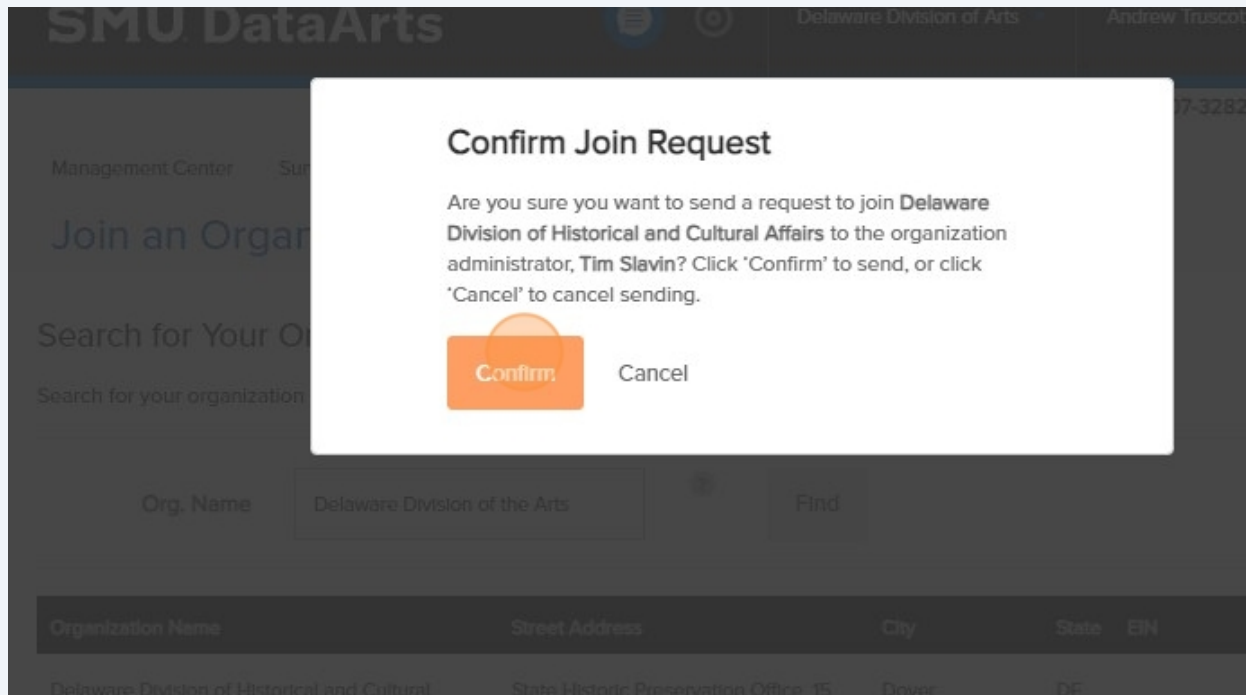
SMU DataArts

Delaware Division of Arts

Andrew Truscot

07-3282

Management Center

Su

Join an Orga

Search for Your O

Search for your organization

Confirm Join Request

Are you sure you want to send a request to join **Delaware Division of Historical and Cultural Affairs** to the organization administrator, **Tim Slavin**? Click 'Confirm' to send, or click 'Cancel' to cancel sending.

Confirm

Cancel

Org. Name

Delaware Division of the Arts

Find

| Organization Name | Street Address | City | State | EIN |
|---|---|---|---|---|
| Delaware Division of Historical and Cultural | State Historic Preservation Office, 15 | Dover | DE | |